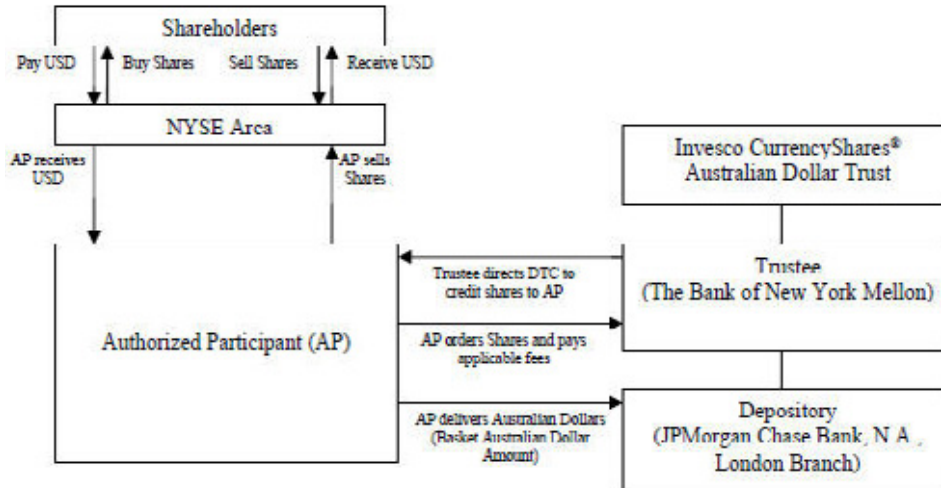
Shareholders

Pay USD

Buy Shares

Sell Shares

Receive USD

NYSE Arca

AP receives USD

AP sells Shares

Invesco CurrencyShares® Australian Dollar Trust

Trustee directs DTC to credit shares to AP

Trustee (The Bank of New York Mellon)

Authorized Participant (AP)

AP orders Shares and pays applicable fees

AP delivers Australian Dollars (Basket Australian Dollar Amount)

Depository (JPMorgan Chase Bank, N.A., London Branch)